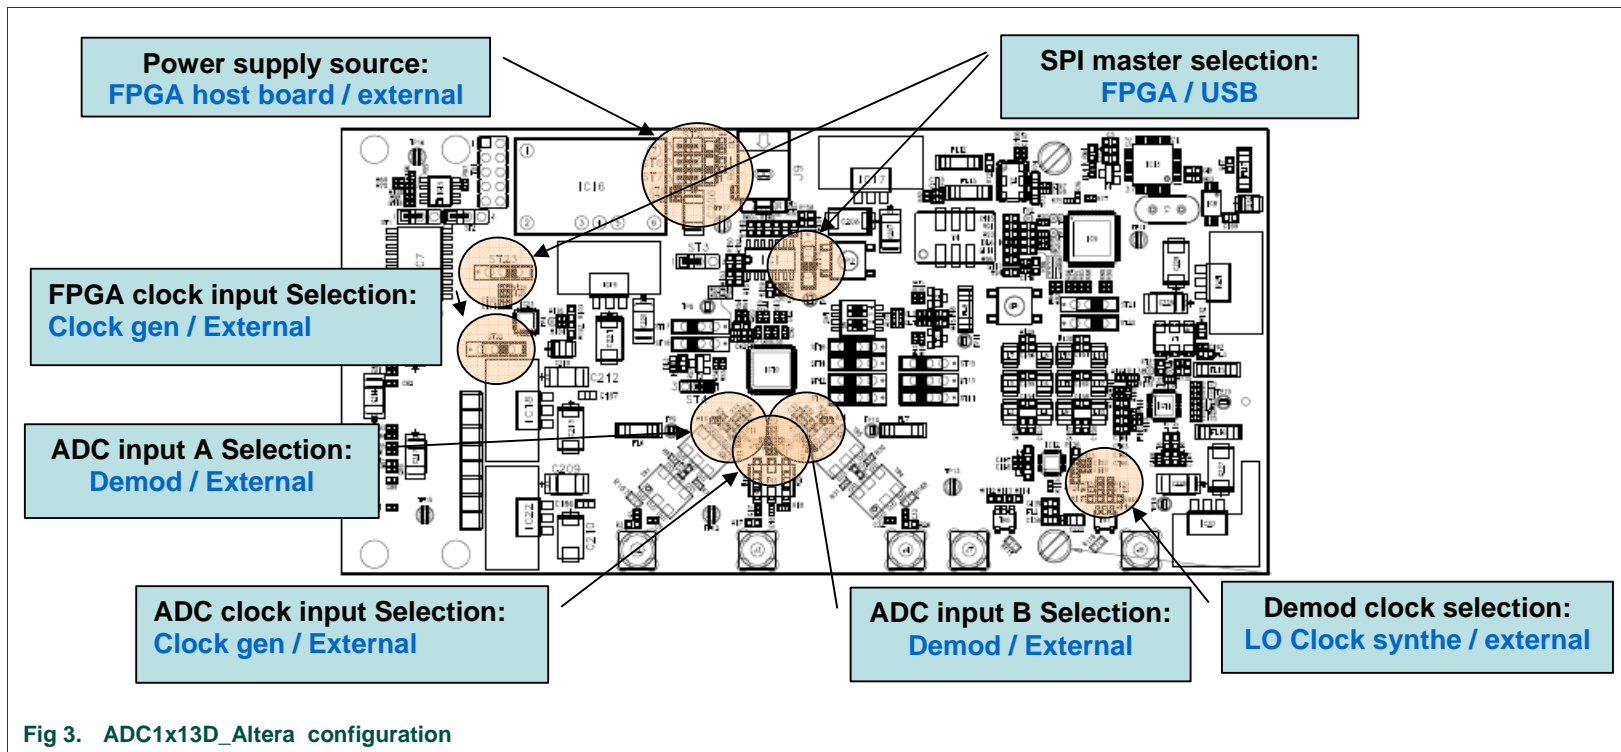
Power supply source:
FPGA host board / external

SPI master selection:
FPGA / USB

FPGA clock input Selection:
Clock gen / External

ADC input A Selection:
Demod / External

ADC clock input Selection:
Clock gen / External

ADC input B Selection:
Demod / External

Demod clock selection:
LO Clock synthe / external

IC16

C212

C209

Fig 3. ADC1x13D_Altera configuration